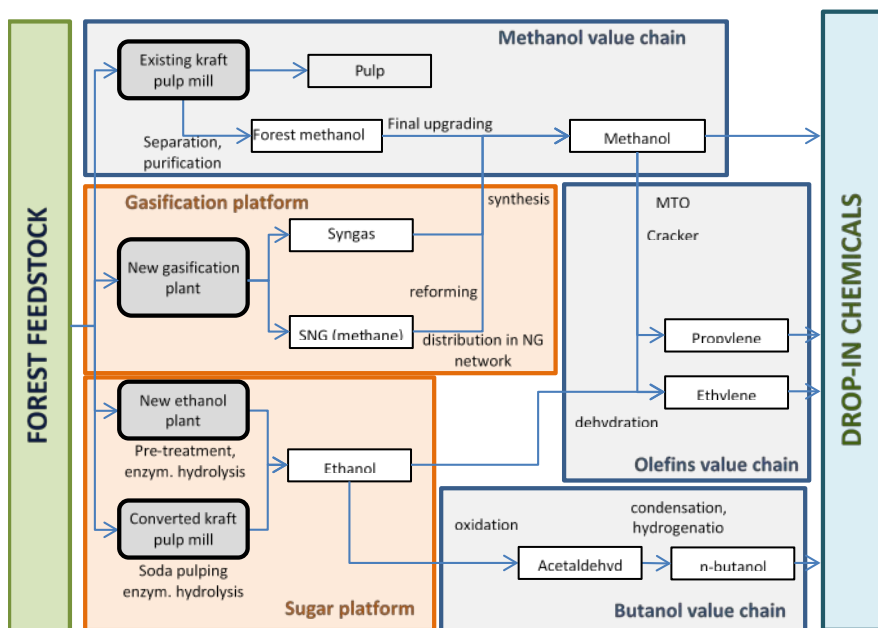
FOREST FEEDSTOCK

Methanol value chain

Existing kraft pulp mill

Pulp

Separation, purification

Forest methanol

Final upgrading

Methanol

Gasification platform

synthesis

New gasification plant

Syngas

reforming

SNG (methane)

distribution in NG network

MTO

Cracker

Propylene

Ethylene

dehydration

Olefins value chain

New ethanol plant

Pre-treatment, enzym. hydrolysis

Ethanol

Converted kraft pulp mill

Soda pulping enzym. hydrolysis

Sugar platform

oxidation

condensation, hydrogenatio

Acetaldehyd

n-butanol

Butanol value chain

DROP-IN CHEMICALS